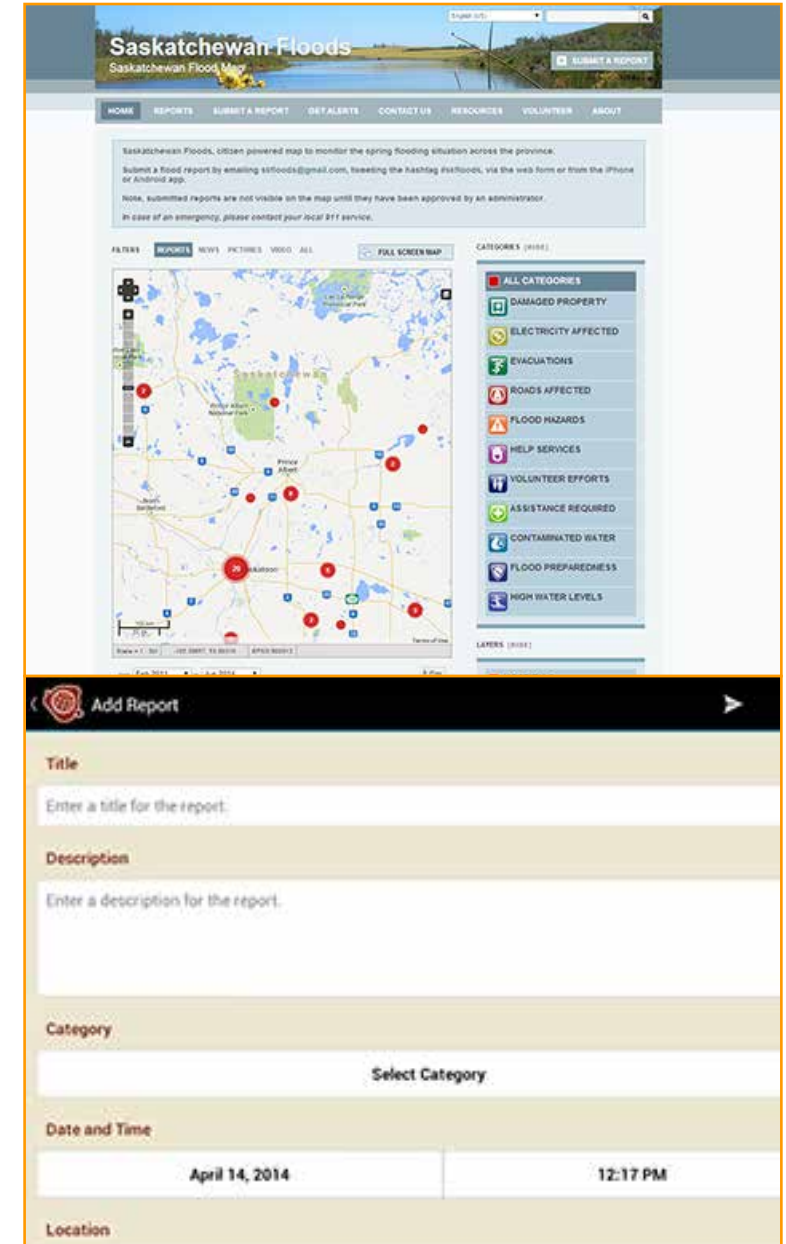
English (US)

Saskatchewan Floods
Saskatchewan Flood Map!

SUBMIT A REPORT

HOME REPORTS SUBMIT A REPORT GET ALERTS CONTACT US RESOURCES VOLUNTEER ABOUT

Saskatchewan Floods, citizen powered map to monitor the spring flooding situation across the province.

Submit a flood report by emailing skfloods@gmail.com, tweeting the hashtag #skfloods, via the web form or from the iPhone or Android app.

Note, submitted reports are not visible on the map until they have been approved by an administrator.

In case of an emergency, please contact your local 911 service.

FILTERS REPORTS NEWS PICTURES VIDEO ALL

FULL SCREEN MAP

CATEGORIES [HIDE]

ALL CATEGORIES
DAMAGED PROPERTY
ELECTRICITY AFFECTED
EVACUATIONS
ROADS AFFECTED
FLOOD HAZARDS
HELP SERVICES
VOLUNTEER EFFORTS
ASSISTANCE REQUIRED
CONTAMINATED WATER
FLOOD PREPAREDNESS
HIGH WATER LEVELS

Saskatchewan
Prince Albert National Park
Prince Albert
North Battleford
Saskatoon

LAYERS [HIDE]

Add Report

Title
Enter a title for the report.

Description
Enter a description for the report.

Category
Select Category

Date and Time
April 14, 2014
12:17 PM

Location